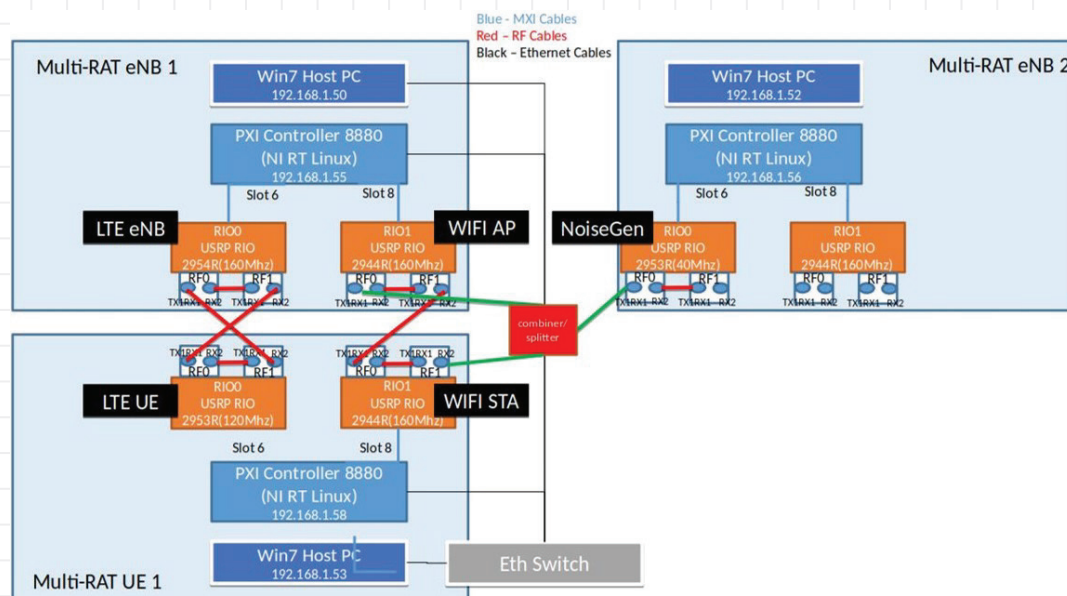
Blue - MXI Cables
Red – RF Cables
Black – Ethernet Cables

Multi-RAT eNB 1

Win7 Host PC
192.168.1.50

PXI Controller 8880
(NI RT Linux)
192.168.1.55

Slot 6
Slot 8

LTE eNB

RIO0
USRP RIO
2954R(160Mhz)
RF0 RF1
TX1RX1 RX2 TX1RX1 RX2

WIFI AP

RIO1
USRP RIO
2944R(160Mhz)
RF0 RF1
TX1RX1 RX2 TX1RX1 RX2

Multi-RAT eNB 2

Win7 Host PC
192.168.1.52

PXI Controller 8880
(NI RT Linux)
192.168.1.56

Slot 6
Slot 8

NoiseGen

RIO0
USRP RIO
2953R(40Mhz)
RF0 RF1
TX1RX1 RX2 TX1RX1 RX2

RIO1
USRP RIO
2944R(160Mhz)
RF0 RF1
TX1RX1 RX2 TX1RX1 RX2

combiner/
splitter

TX1RX1 RX2 TX1RX1 RX2
RF0 RF1
RIO0
USRP RIO
2953R(120Mhz)

LTE UE

TX1RX1 RX2 TX1RX1 RX2
RF0 RF1
RIO1
USRP RIO
2944R(160Mhz)

WIFI STA

Slot 6
Slot 8

PXI Controller 8880
(NI RT Linux)
192.168.1.58

Win7 Host PC
192.168.1.53

Eth Switch

Multi-RAT UE 1